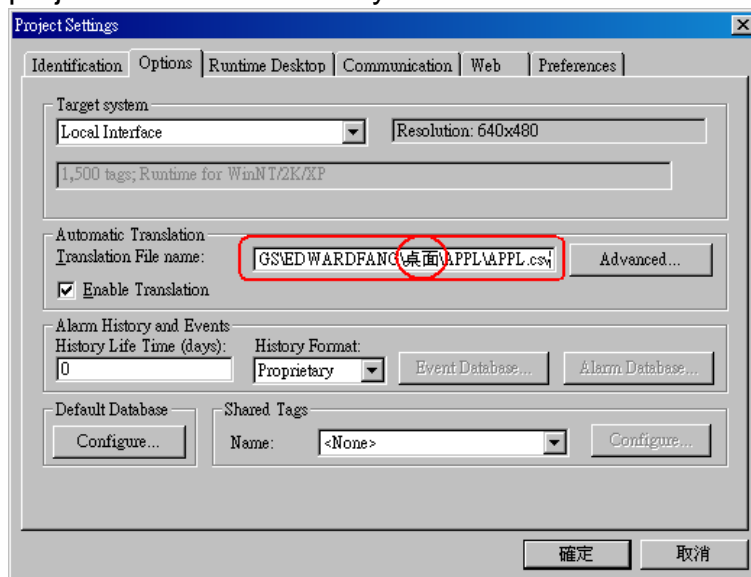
Project Settings

Identification | Options | Runtime Desktop | Communication | Web | Preferences

Target system
Local Interface
Resolution: 640x480
1,500 tags; Runtime for WinNT/2K/XP

Automatic Translation
Translation File name: GS\EDWARDFANG\桌面\APPL\APPL.csv
Advanced...
Enable Translation

Alarm History and Events
History Life Time (days): 0
History Format: Proprietary
Event Database...
Alarm Database...

Default Database
Configure...

Shared Tags
Name: <None>
Configure...

確定
取消